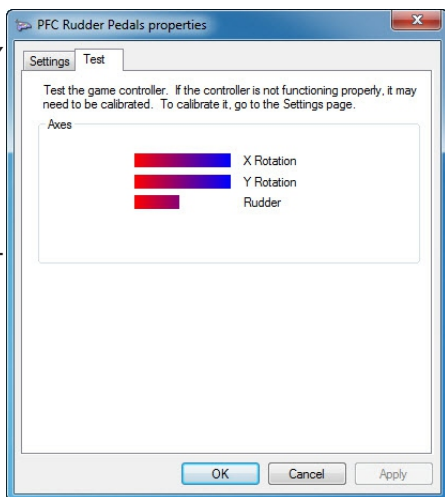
PFC Rudder Pedals properties

Settings Test

Test the game controller. If the controller is not functioning properly, it may need to be calibrated. To calibrate it, go to the Settings page.

Axes

X Rotation

Y Rotation

Rudder

OK Cancel Apply